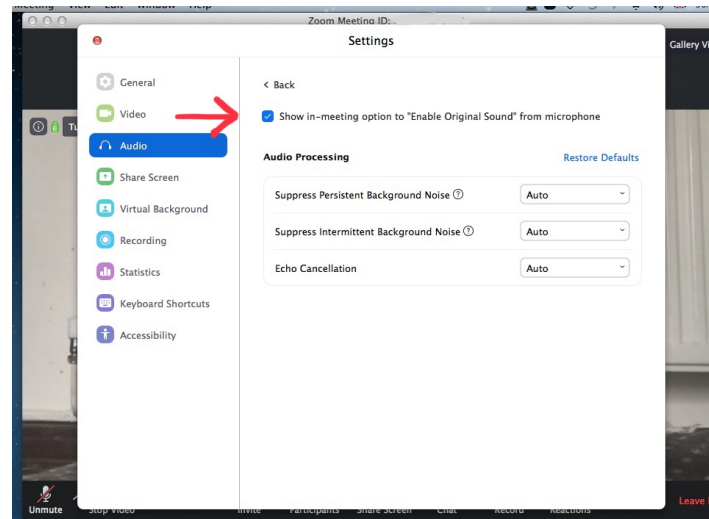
Meeting View Edit Window Help

Zoom Meeting ID:

Gallery Vi

Settings

General

Video

Audio

Share Screen

Virtual Background

Recording

Statistics

Keyboard Shortcuts

Accessibility

< Back

Show in-meeting option to "Enable Original Sound" from microphone

Audio Processing

Restore Defaults

| | |
|---|---|
| Suppress Persistent Background Noise ⓘ | Auto |
| Suppress Intermittent Background Noise ⓘ | Auto |
| Echo Cancellation | Auto |

Unmute

Stop Video

Invite

Participants

Share Screen

Chat

Record

Reactions

Leave